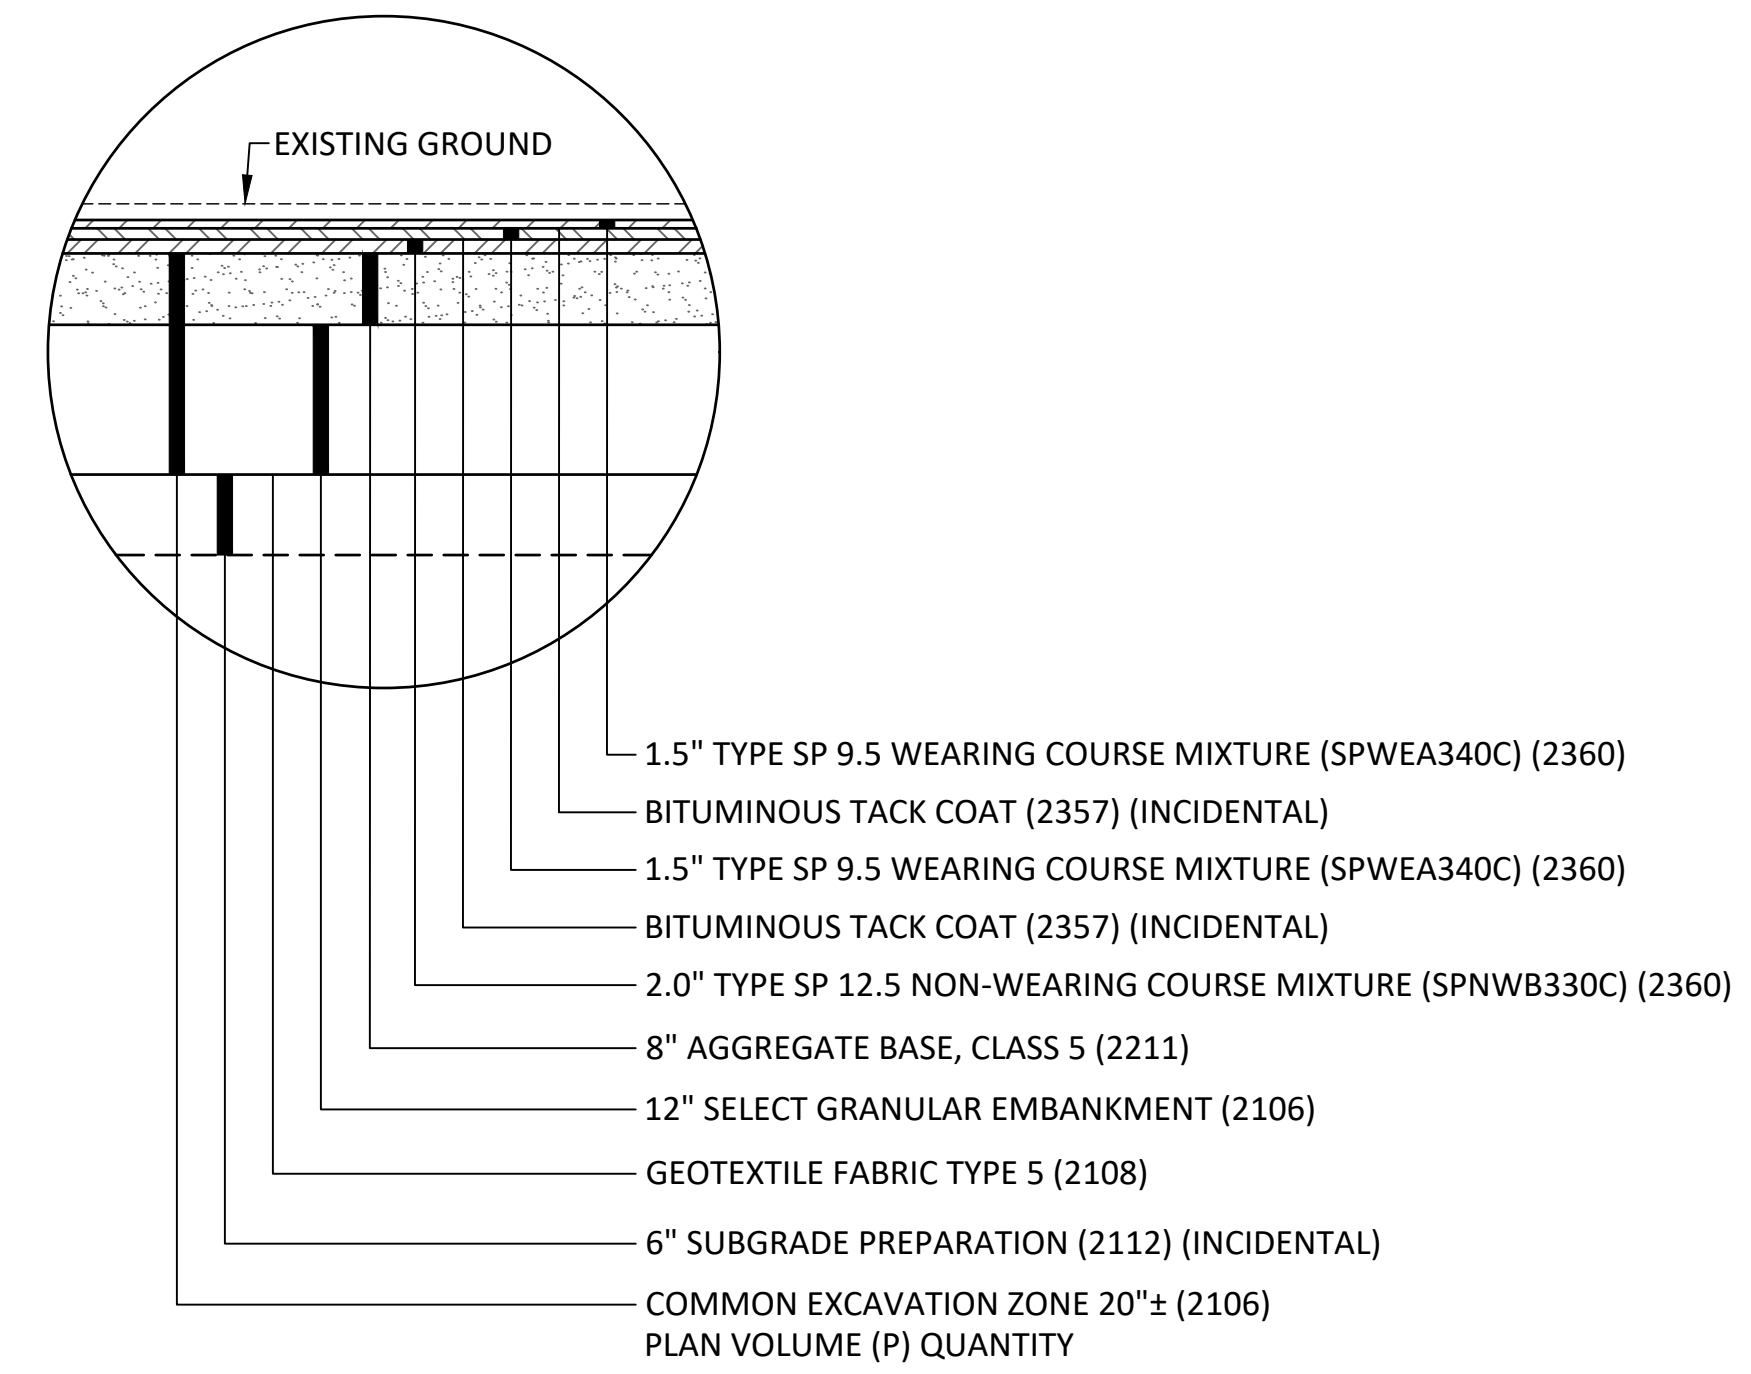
EXISTING GROUND

1.5" TYPE SP 9.5 WEARING COURSE MIXTURE (SPWEA340C) (2360)

BITUMINOUS TACK COAT (2357) (INCIDENTAL)

1.5" TYPE SP 9.5 WEARING COURSE MIXTURE (SPWEA340C) (2360)

BITUMINOUS TACK COAT (2357) (INCIDENTAL)

2.0" TYPE SP 12.5 NON-WEARING COURSE MIXTURE (SPNWB330C) (2360)

8" AGGREGATE BASE, CLASS 5 (2211)

12" SELECT GRANULAR EMBANKMENT (2106)

GEOTEXTILE FABRIC TYPE 5 (2108)

6" SUBGRADE PREPARATION (2112) (INCIDENTAL)

COMMON EXCAVATION ZONE 20"± (2106)
PLAN VOLUME (P) QUANTITY